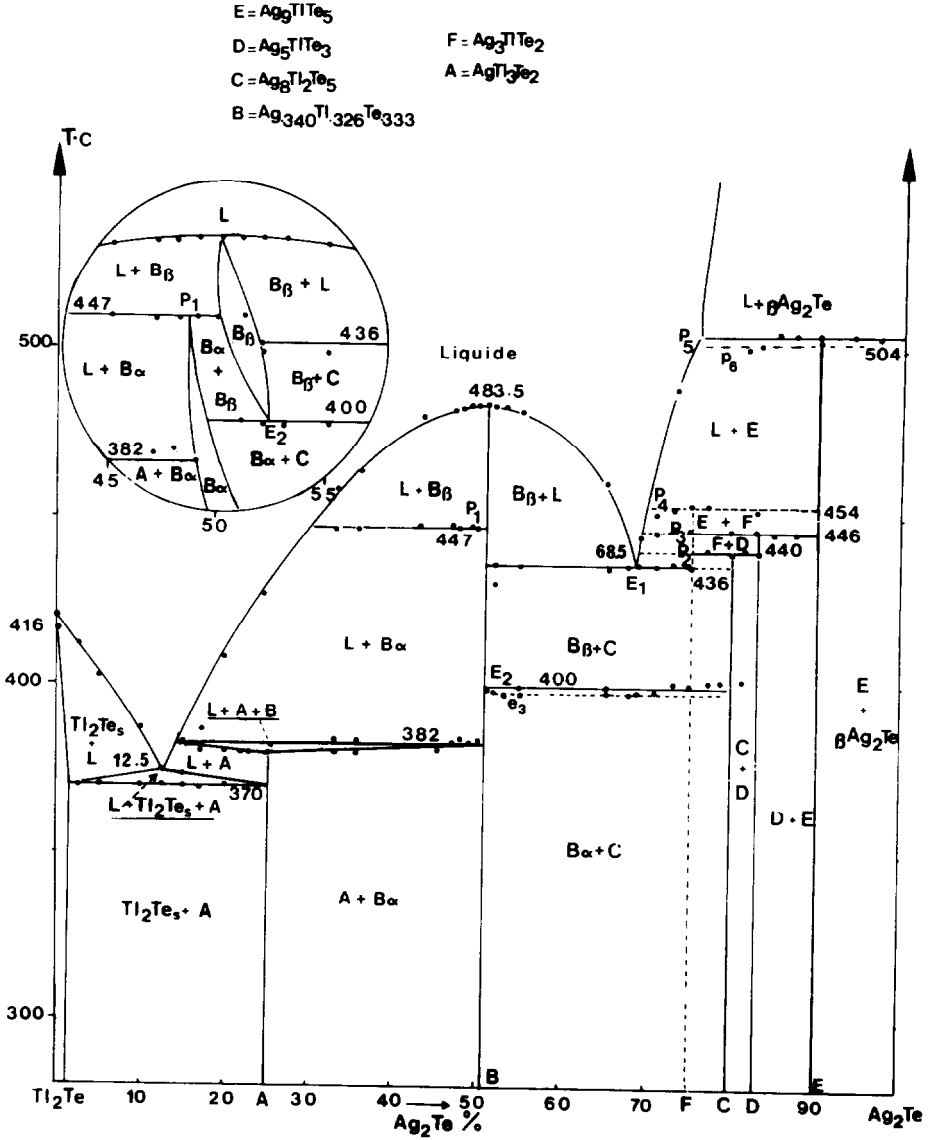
E = $Ag_9TlTe_5$
D = $Ag_5TlTe_3$
C = $Ag_8Tl_2Te_5$
B = $Ag_{.340}Tl_{.326}Te_{333}$
F = $Ag_3TlTe_2$
A = $AgTl_3Te_2$

T·C

L
L + $B_\beta$
$B_\beta$ + L
447
$P_1$
$B_\beta$
436
$B_\alpha$
+
$B_\beta$
L + $B_\alpha$
$B_\beta$+ C
400
$E_2$
382
A + $B_\alpha$
$B_\alpha$ + C
$B_\alpha$
45
50
55

500
Liquide
483.5
L + $B_\beta$
$B_\beta$+ L
$P_1$
447
L+ $_\beta Ag_2Te$
$P_5$
$P_6$
504
L + E
$P_4$
454
E + F
$P_3$
446
F+D
440
68.5
$P_2$
$E_1$
436
416
L + $B_\alpha$
$B_\beta$+C
400
$E_2$
400
$e_3$
$Tl_2Te_s$
+
L
L + A + B
382
12.5
L + A
370
L + $Tl_2Te_s$ + A
E
+
$_\beta Ag_2Te$
C
+
D
D + E
$B_\alpha$+ C
$Tl_2Te_s$+ A
A + $B_\alpha$
300
$Tl_2Te$
10
20
A
30
40
B
50
60
70
F
C
D
90
E
$Ag_2Te$
$Ag_2Te$ %